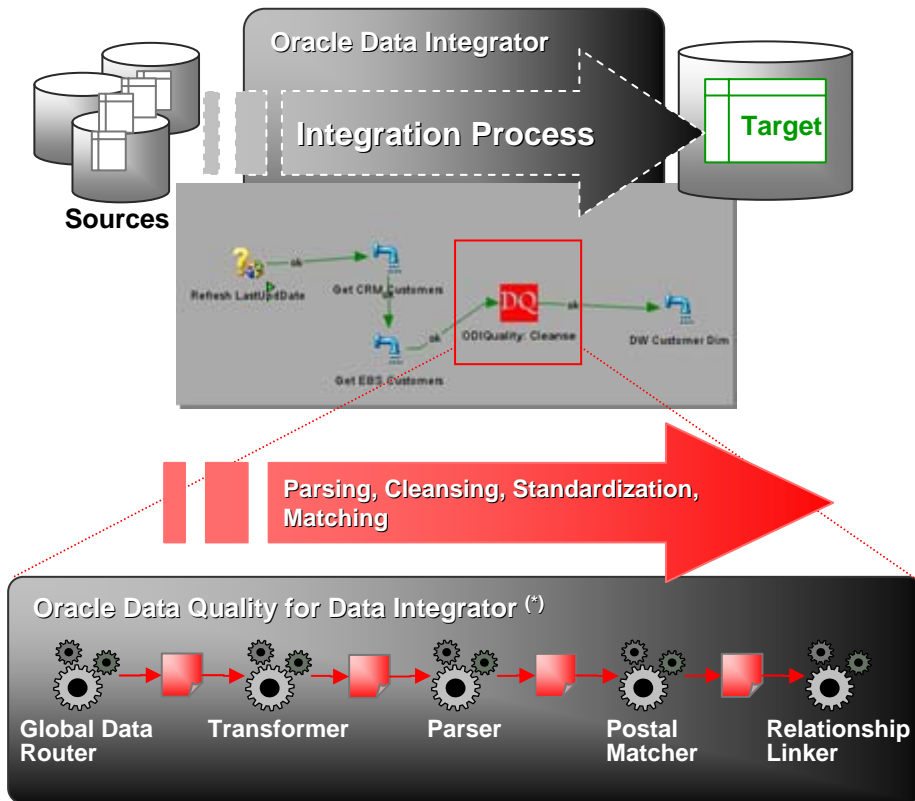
Oracle Data Integrator

Sources

Integration Process

Target

Refresh LastUpdDate

ok

Get CRM Customers

ok

DQ

ok

ODIQuality: Cleanse

DW Customer Dim

Get EBS Customers

Parsing, Cleansing, Standardization, Matching

Oracle Data Quality for Data Integrator $^{(*)}$

Global Data Router

Transformer

Parser

Postal Matcher

Relationship Linker